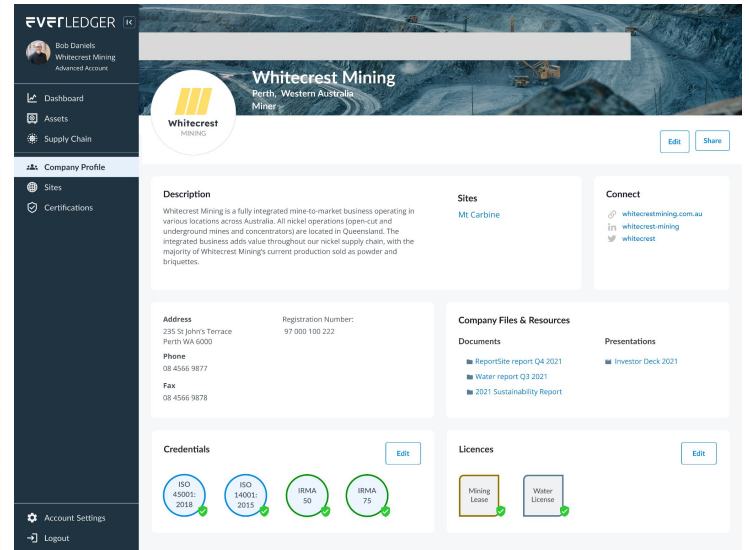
EVERLEDGER

Bob Daniels
Whitecrest Mining
Advanced Account

Dashboard
Assets
Supply Chain
Company Profile
Sites
Certifications

Account Settings
Logout

Whitecrest Mining
Perth, Western Australia
Miner

Whitecrest
MINING

Edit
Share

Description

Whitecrest Mining is a fully integrated mine-to-market business operating in various locations across Australia. All nickel operations (open-cut and underground mines and concentrators) are located in Queensland. The integrated business adds value throughout our nickel supply chain, with the majority of Whitecrest Mining's current production sold as powder and briquettes.

Sites
Mt Carbine

Connect
whitecrestmining.com.au
whitecrest-mining
whitecrest

Address
235 St John's Terrace
Perth WA 6000

Registration Number:
97 000 100 222

Phone
08 4566 9877

Fax
08 4566 9878

Company Files & Resources

Documents
ReportSite report Q4 2021
Water report Q3 2021
2021 Sustainability Report

Presentations
Investor Deck 2021

Credentials
Edit

ISO 45001: 2018
ISO 14001: 2015
IRMA 50
IRMA 75

Licences
Edit

Mining Lease
Water License